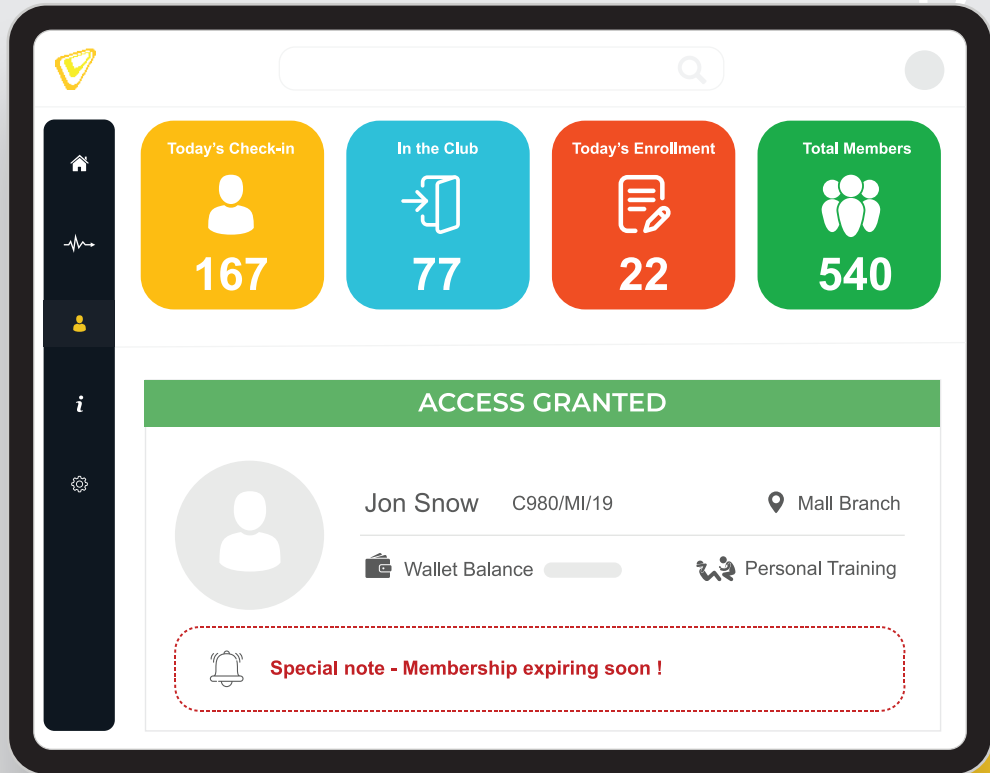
Today's Check-in
167

In the Club
77

Today's Enrollment
22

Total Members
540

i

ACCESS GRANTED

Jon Snow C980/MI/19 Mall Branch

Wallet Balance Personal Training

Special note - Membership expiring soon !